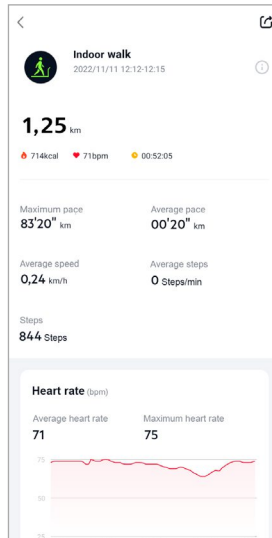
<

Indoor walk
2022/11/11 12:12-12:15

1,25 km

714kcal 71bpm 00:52:05

Maximum pace
83'20" km

Average pace
00'20" km

Average speed
0,24 km/h

Average steps
0 Steps/min

Steps
844 Steps

Heart rate (bpm)

Average heart rate
71

Maximum heart rate
75

75

50

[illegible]